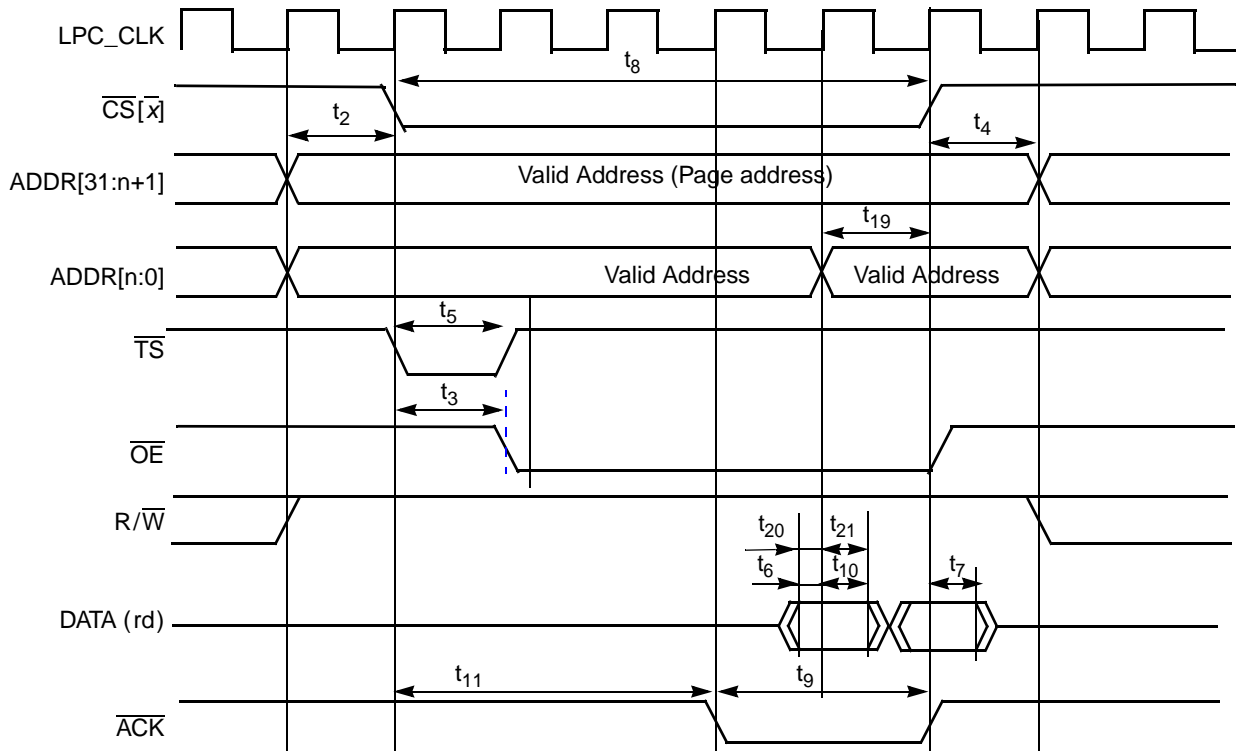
LPC_CLK

$t_8$

$\overline{CS}[\overline{x}]$

$t_2$

$t_4$

ADDR[31:n+1]

Valid Address (Page address)

$t_{19}$

ADDR[n:0]

Valid Address

Valid Address

$t_5$

$\overline{TS}$

$t_3$

$\overline{OE}$

R/$\overline{W}$

$t_{20}$

$t_{21}$

$t_6$

$t_{10}$

$t_7$

DATA (rd)

$t_{11}$

$t_9$

$\overline{ACK}$